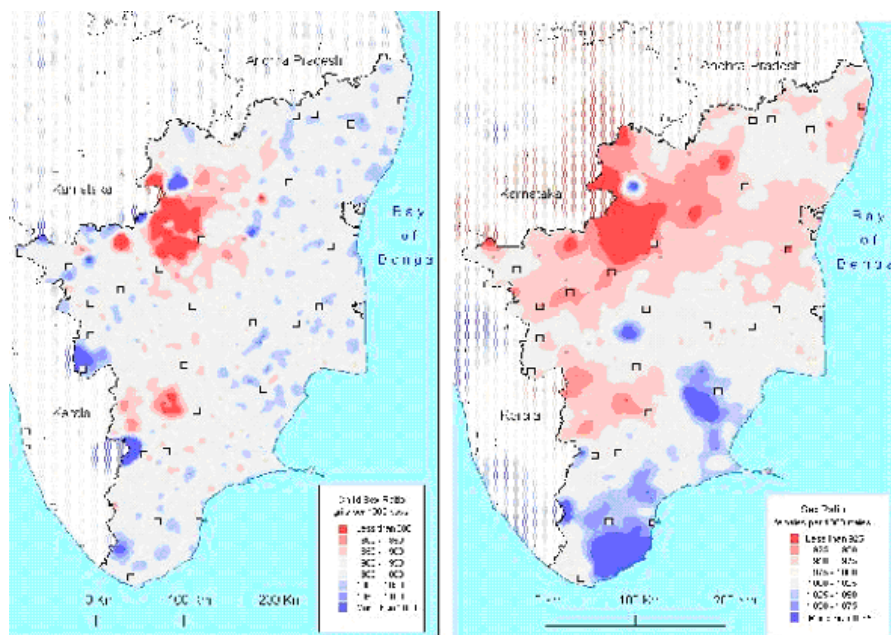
Andhra Pradesh

Karnataka

Bay of Bengal

Kerala

Child Sex Ratio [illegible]
Less than 900
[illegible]
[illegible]
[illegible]
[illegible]
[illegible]
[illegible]
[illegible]

0 Km 100 Km 200 Km

Andhra Pradesh

Karnataka

Bay of Bengal

Kerala

Sex Ratio
females per 1000 males
Less than 925
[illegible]
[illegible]
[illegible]
1000 - 1025
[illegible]
1050 - 1075
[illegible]

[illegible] 100 Km 200 Km